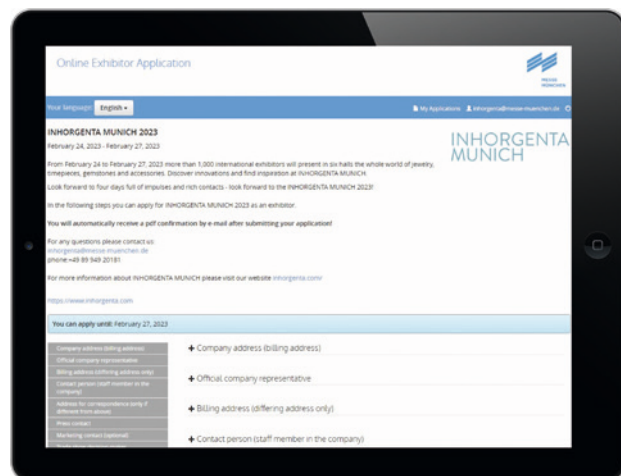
Online Exhibitor Application

MESSE MÜNCHEN

Your language: English ▾

My Applications  inhorgenta@messe-muenchen.de

INHORGENTA MUNICH 2023

February 24, 2023 - February 27, 2023

INHORGENTA MUNICH

From February 24 to February 27, 2023 more than 1,000 international exhibitors will present in six halls the whole world of jewelry, timepieces, gemstones and accessories. Discover innovations and find inspiration at INHORGENTA MUNICH.

Look forward to four days full of impulses and rich contacts - look forward to the INHORGENTA MUNICH 2023!

In the following steps you can apply for INHORGENTA MUNICH 2023 as an exhibitor.

You will automatically receive a pdf confirmation by e-mail after submitting your application!

For any questions please contact us:
inhorgenta@messe-muenchen.de
phone:+49 89 949 20181

For more information about INHORGENTA MUNICH please visit our website inhorgenta.com

https://www.inhorgenta.com

You can apply until: February 27, 2023

Company address (billing address)
Official company representative
Billing address (differing address only)
Contact person (staff member in the company)
Address for correspondence (only if different from above)
Press contact
Marketing contact (optional)

+ Company address (billing address)

+ Official company representative

+ Billing address (differing address only)

+ Contact person (staff member in the company)